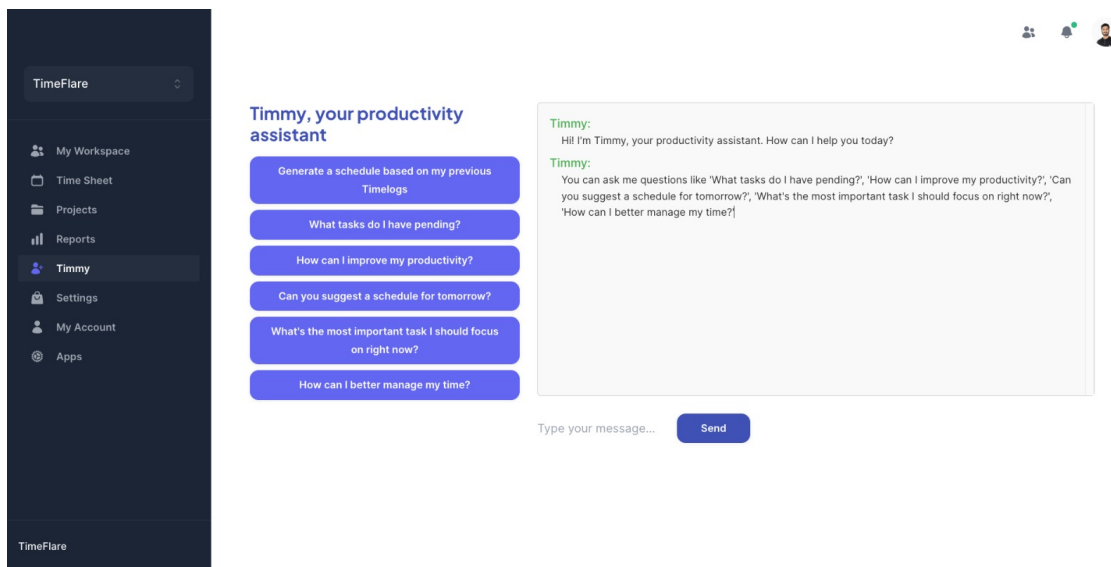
TimeFlare

My Workspace
Time Sheet
Projects
Reports
Timmy
Settings
My Account
Apps

TimeFlare

Timmy, your productivity assistant

Generate a schedule based on my previous Timelogs

What tasks do I have pending?

How can I improve my productivity?

Can you suggest a schedule for tomorrow?

What's the most important task I should focus on right now?

How can I better manage my time?

Timmy:
Hi! I'm Timmy, your productivity assistant. How can I help you today?

Timmy:
You can ask me questions like 'What tasks do I have pending?', 'How can I improve my productivity?', 'Can you suggest a schedule for tomorrow?', 'What's the most important task I should focus on right now?', 'How can I better manage my time?'

Type your message...

Send